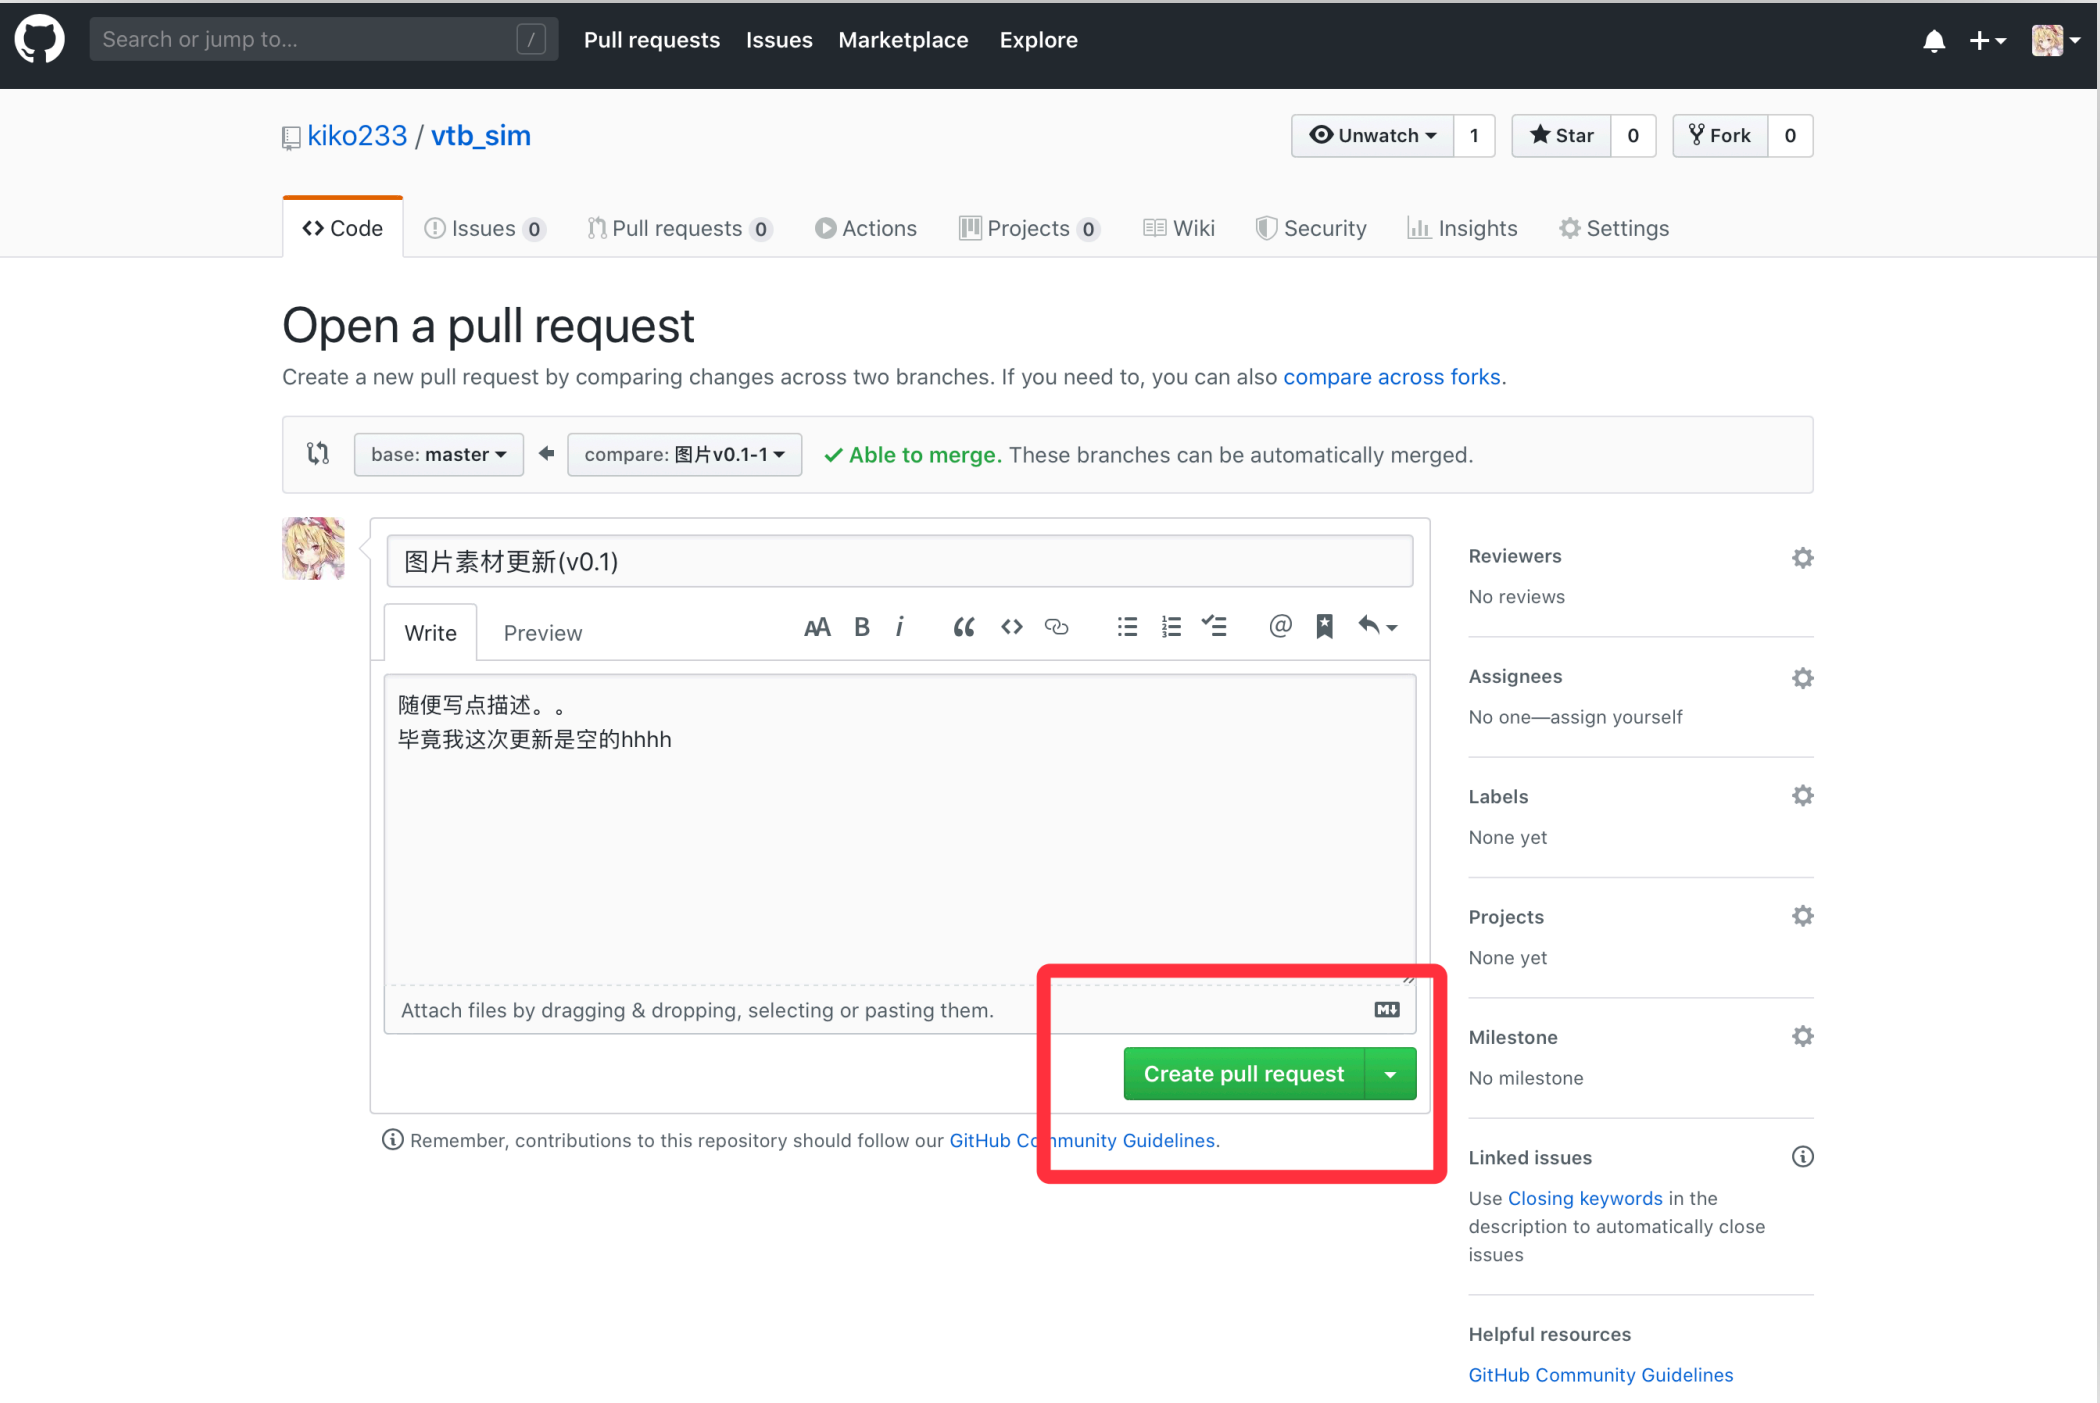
Search or jump to... / Pull requests Issues Marketplace Explore

kiko233 / vtb_sim

Unwatch 1 Star 0 Fork 0

Code Issues 0 Pull requests 0 Actions Projects 0 Wiki Security Insights Settings

Open a pull request

Create a new pull request by comparing changes across two branches. If you need to, you can also compare across forks.

base: master ← compare: 图片v0.1-1 ✓ Able to merge. These branches can be automatically merged.

图片素材更新(v0.1)

Write Preview

随便写点描述。。
毕竟我这次更新是空的hhhh

Attach files by dragging & dropping, selecting or pasting them.

Create pull request

Remember, contributions to this repository should follow our GitHub Co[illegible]munity Guidelines.

Reviewers
No reviews

Assignees
No one—assign yourself

Labels
None yet

Projects
None yet

Milestone
No milestone

Linked issues
Use Closing keywords in the description to automatically close issues

Helpful resources
GitHub Community Guidelines